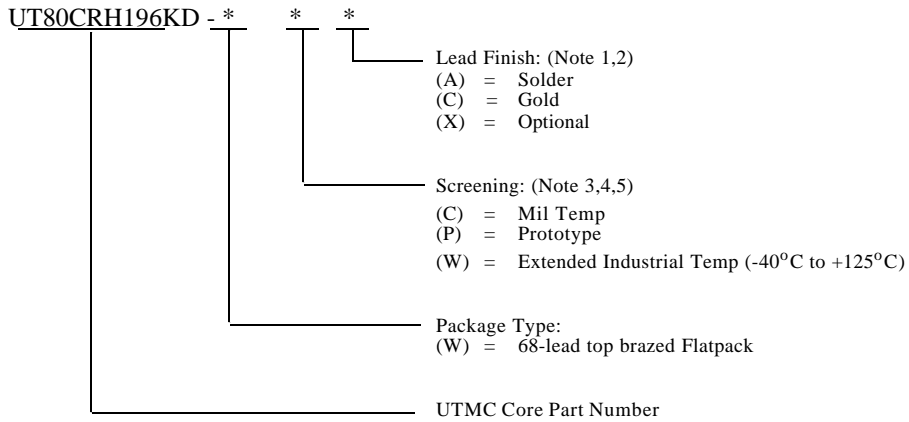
UT80CRH196KD - * * *

Lead Finish: (Note 1,2)
(A) = Solder
(C) = Gold
(X) = Optional

Screening: (Note 3,4,5)
(C) = Mil Temp
(P) = Prototype
(W) = Extended Industrial Temp (-40$^{o}$C to +125$^{o}$C)

Package Type:
(W) = 68-lead top brazed Flatpack

UTMC Core Part Number